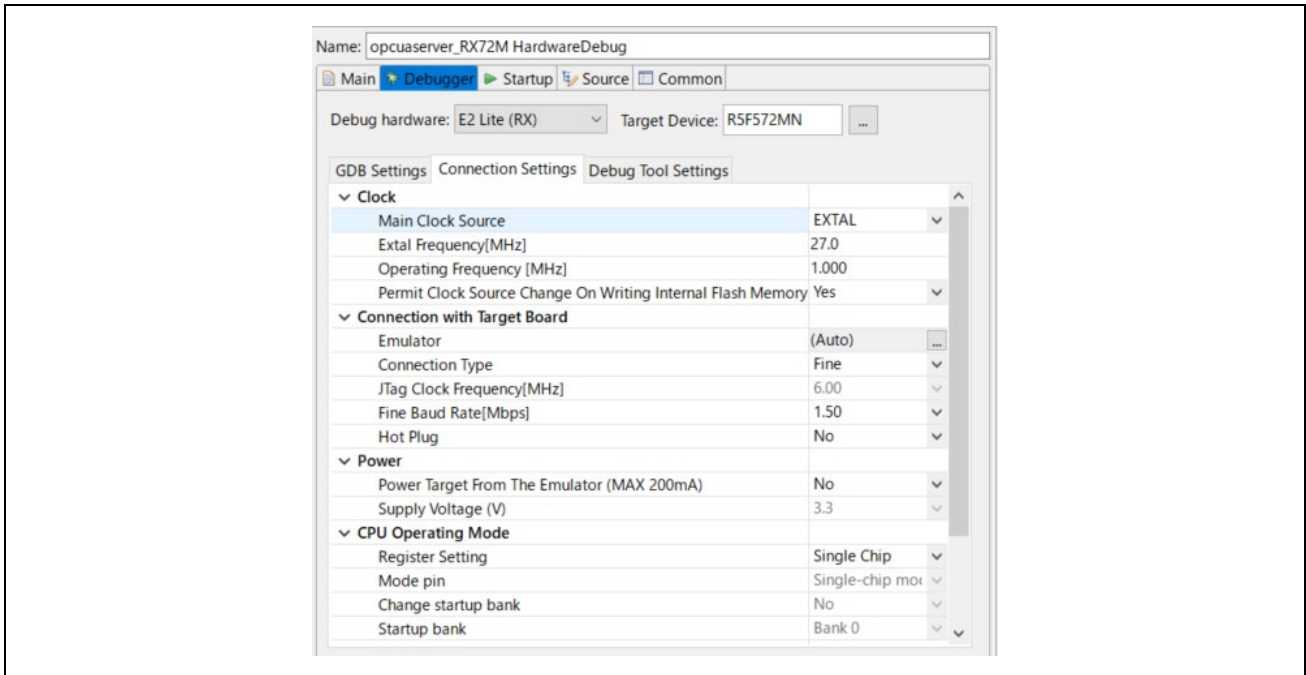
Name: opcuaserver_RX72M HardwareDebug

Main | Debugger | Startup | Source | Common

Debug hardware: E2 Lite (RX) Target Device: R5F572MN ...

GDB Settings | Connection Settings | Debug Tool Settings

| | |
|---|---|
| Clock | |
| Main Clock Source | EXTAL |
| Extal Frequency[MHz] | 27.0 |
| Operating Frequency [MHz] | 1.000 |
| Permit Clock Source Change On Writing Internal Flash Memory | Yes |
| Connection with Target Board | |
| Emulator | (Auto) ... |
| Connection Type | Fine |
| JTag Clock Frequency[MHz] | 6.00 |
| Fine Baud Rate[Mbps] | 1.50 |
| Hot Plug | No |
| Power | |
| Power Target From The Emulator (MAX 200mA) | No |
| Supply Voltage (V) | 3.3 |
| CPU Operating Mode | |
| Register Setting | Single Chip |
| Mode pin | Single-chip mo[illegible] |
| Change startup bank | No |
| Startup bank | Bank 0 |